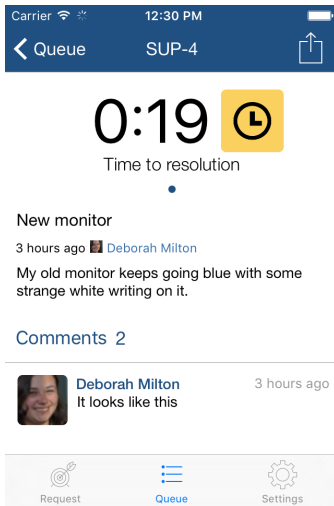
Carrier 12:30 PM

Queue SUP-4

0:19

Time to resolution

New monitor

3 hours ago Deborah Milton

My old monitor keeps going blue with some strange white writing on it.

Comments 2

Deborah Milton 3 hours ago
It looks like this

Request Queue Settings